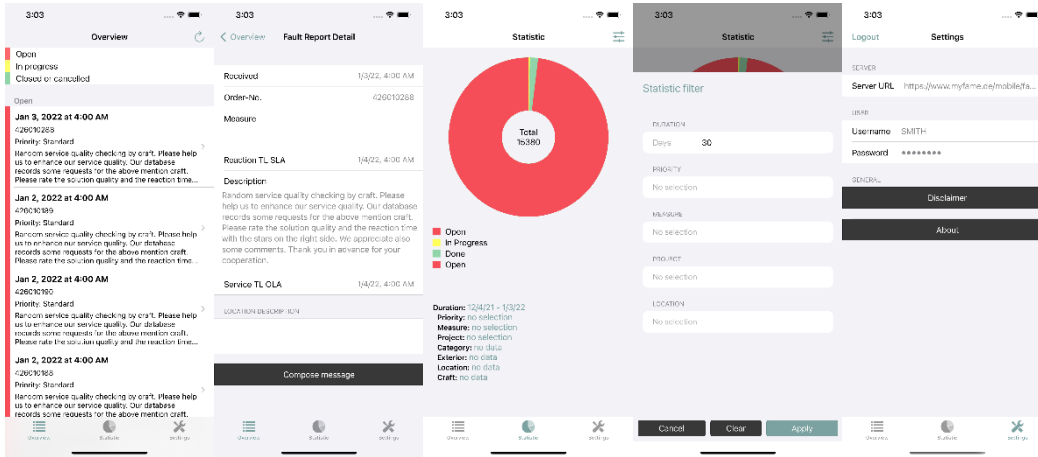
3:03

Overview

Open
In progress
Closed or cancelled

Open

Jan 3, 2022 at 4:00 AM
426010268
Priority: Standard
Random service quality checking by craft. Please help us to enhance our service quality. Our database records some requests for the above mention craft. Please rate the solution quality and the reaction time...

Jan 2, 2022 at 4:00 AM
426010189
Priority: Standard
Random service quality checking by craft. Please help us to enhance our service quality. Our database records some requests for the above mention craft. Please rate the solution quality and the reaction time...

Jan 2, 2022 at 4:00 AM
426010190
Priority: Standard
Random service quality checking by craft. Please help us to enhance our service quality. Our database records some requests for the above mention craft. Please rate the solution quality and the reaction time...

Jan 2, 2022 at 4:00 AM
426010188
Priority: Standard
Random service quality checking by craft. Please help us to enhance our service quality. Our database records some requests for the above mention craft.

Overview Statistic Settings

3:03

Overview Fault Report Detail

Received 1/3/22, 4:00 AM
Order-No. 426010268
Measure

Reaction TL SLA 1/4/22, 4:00 AM

Description
Random service quality checking by craft. Please help us to enhance our service quality. Our database records some requests for the above mention craft. Please rate the solution quality and the reaction time with the stars on the right side. We appreciate also some comments. Thank you in advance for your cooperation.

Service TL OLA 1/4/22, 4:00 AM

LOCATION DESCRIPTION

Compose message

Overview Statistic Settings

3:03

Statistic

Total
15380

Open
In Progress
Done
Open

Duration: 12/4/21 - 1/3/22
Priority: no selection
Measure: no selection
Project: no selection
Category: no data
Exterior: no data
Location: no data
Craft: no data

Overview Statistic Settings

3:03

Statistic

Statistic filter

DURATION
Days 30

PRIORITY
No selection

MEASURE
No selection

PROJECT
No selection

LOCATION
No selection

Cancel Clear Apply

3:03

Logout Settings

SERVER
Server URL https://www.myfame.ce/mobile/fa...

USER
Username SMITH
Password ••••••••

GENERAL
Disclaimer
About

Overview Statistic Settings